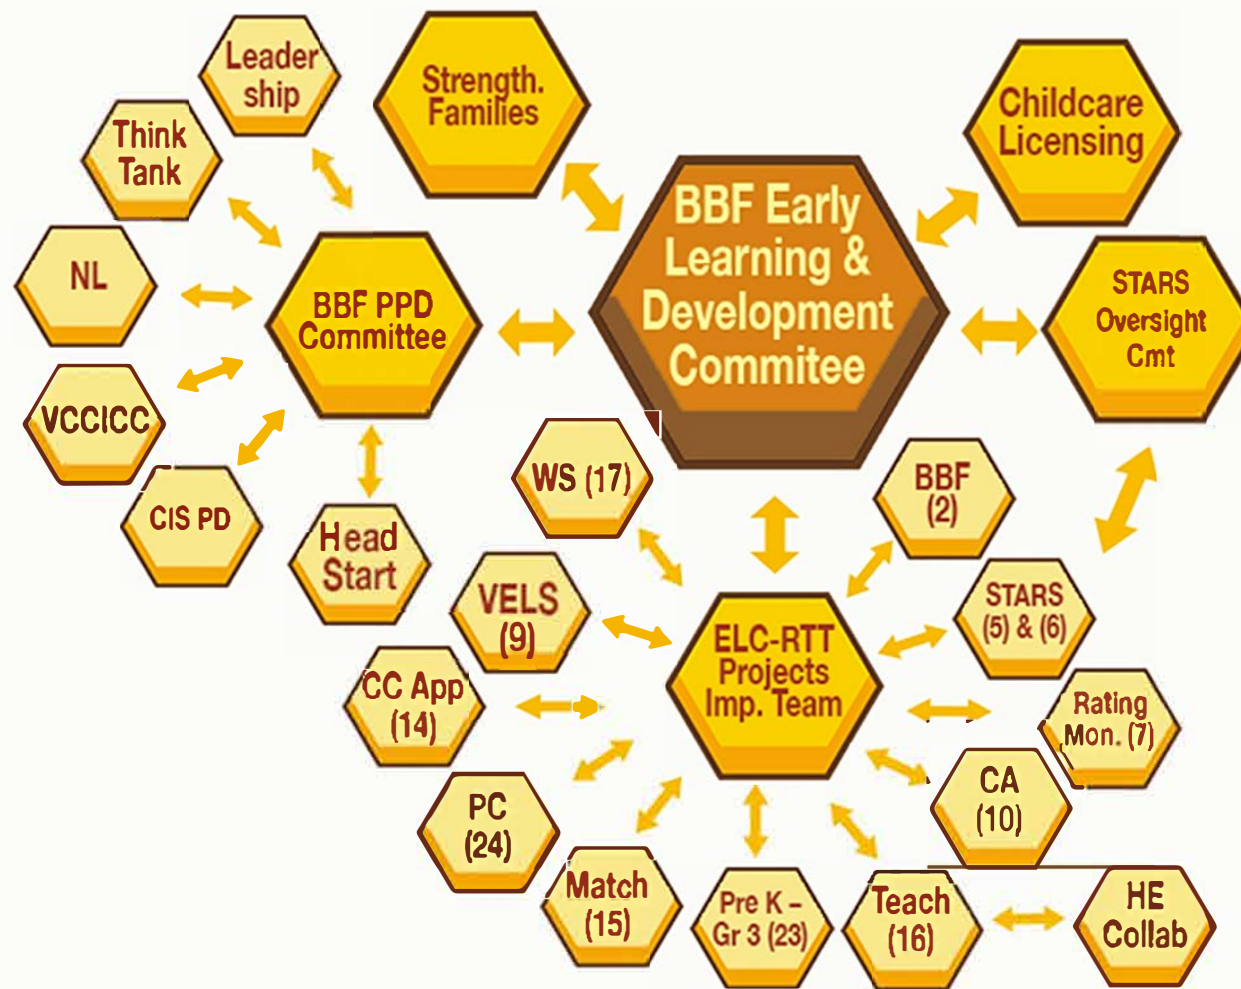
BBF Early Learning & Development Commitee

Strength. Families

Childcare Licensing

STARS Oversight Cmt

BBF PPD Committee

Leader ship

Think Tank

NL

VCCICC

CIS PD

Head Start

WS (17)

BBF (2)

ELC-RTT Projects Imp. Team

VELS (9)

STARS (5) & (6)

CC App (14)

Rating Mon. (7)

CA (10)

PC (24)

Match (15)

Pre K – Gr 3 (23)

Teach (16)

HE Collab